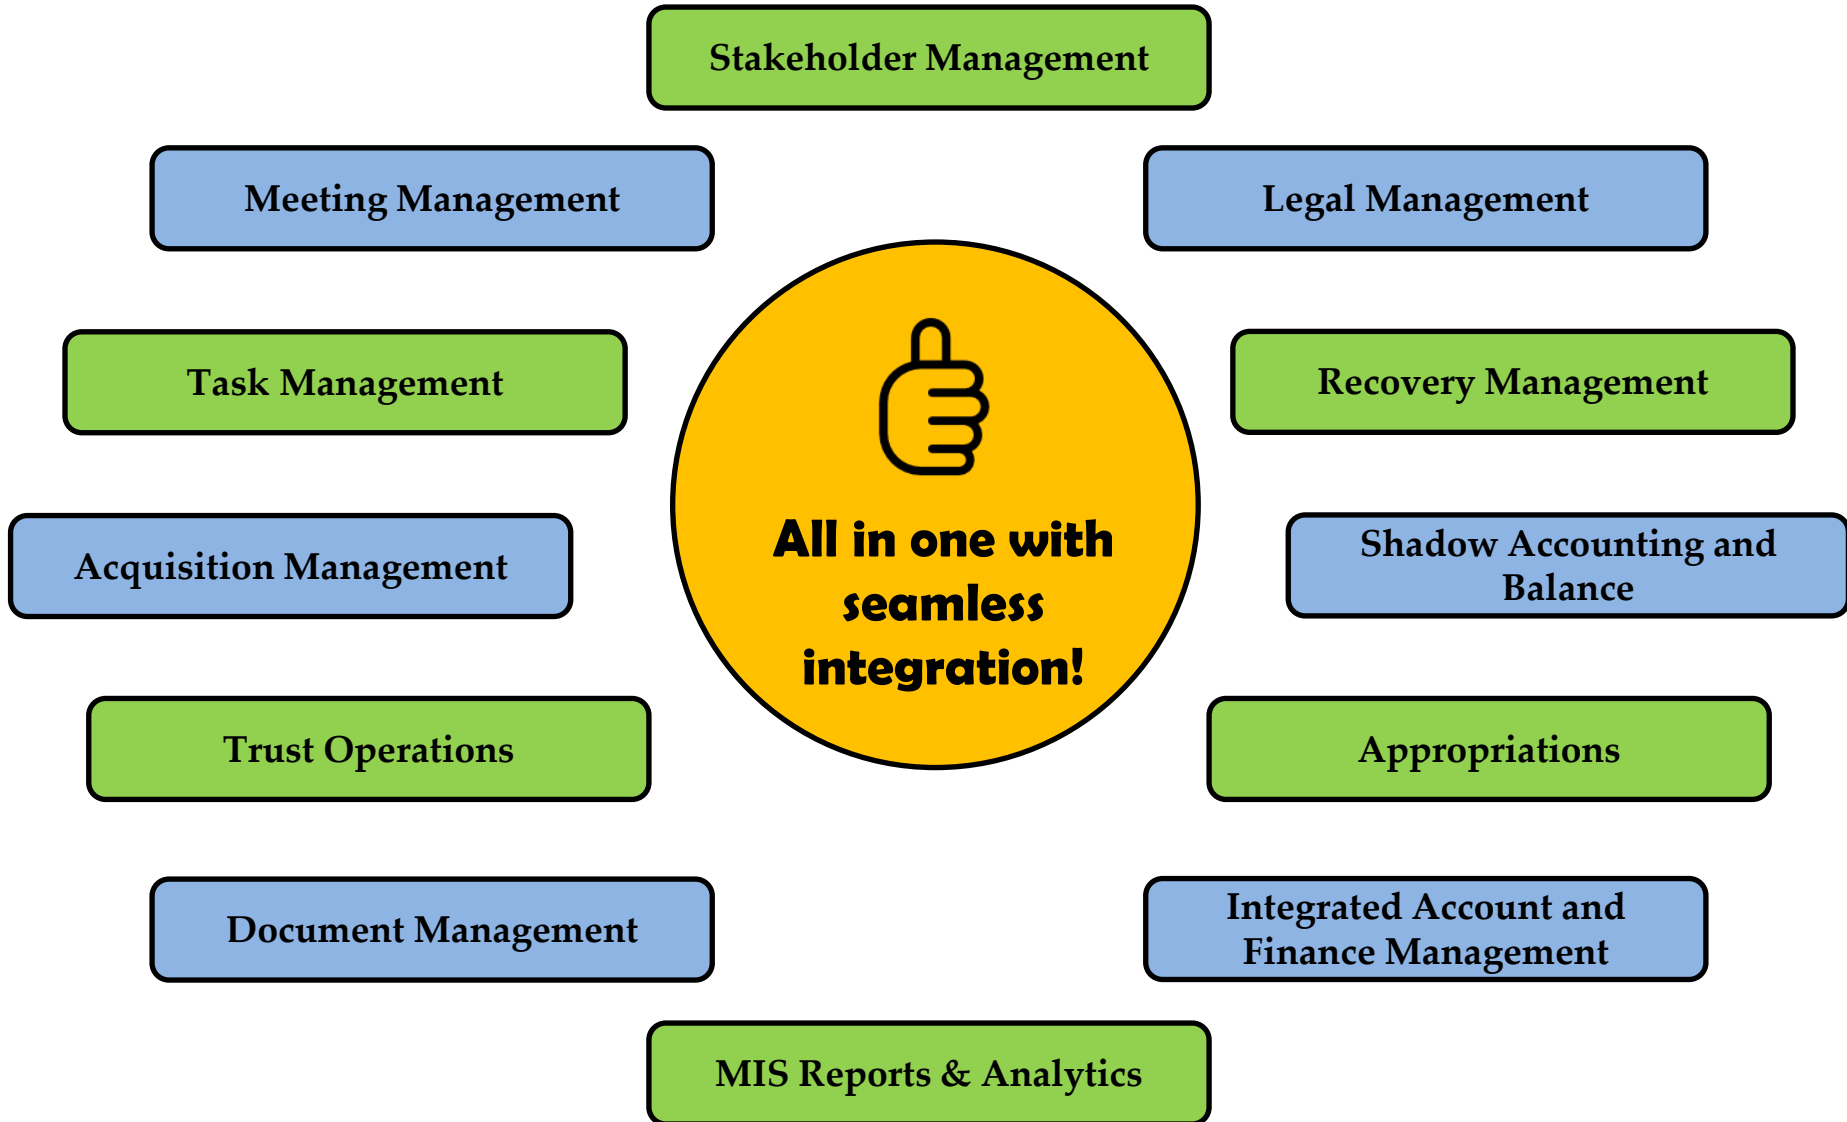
Stakeholder Management

Meeting Management

Legal Management

Task Management

Recovery Management

Acquisition Management

All in one with seamless integration!

Shadow Accounting and Balance

Trust Operations

Appropriations

Document Management

Integrated Account and Finance Management

MIS Reports & Analytics